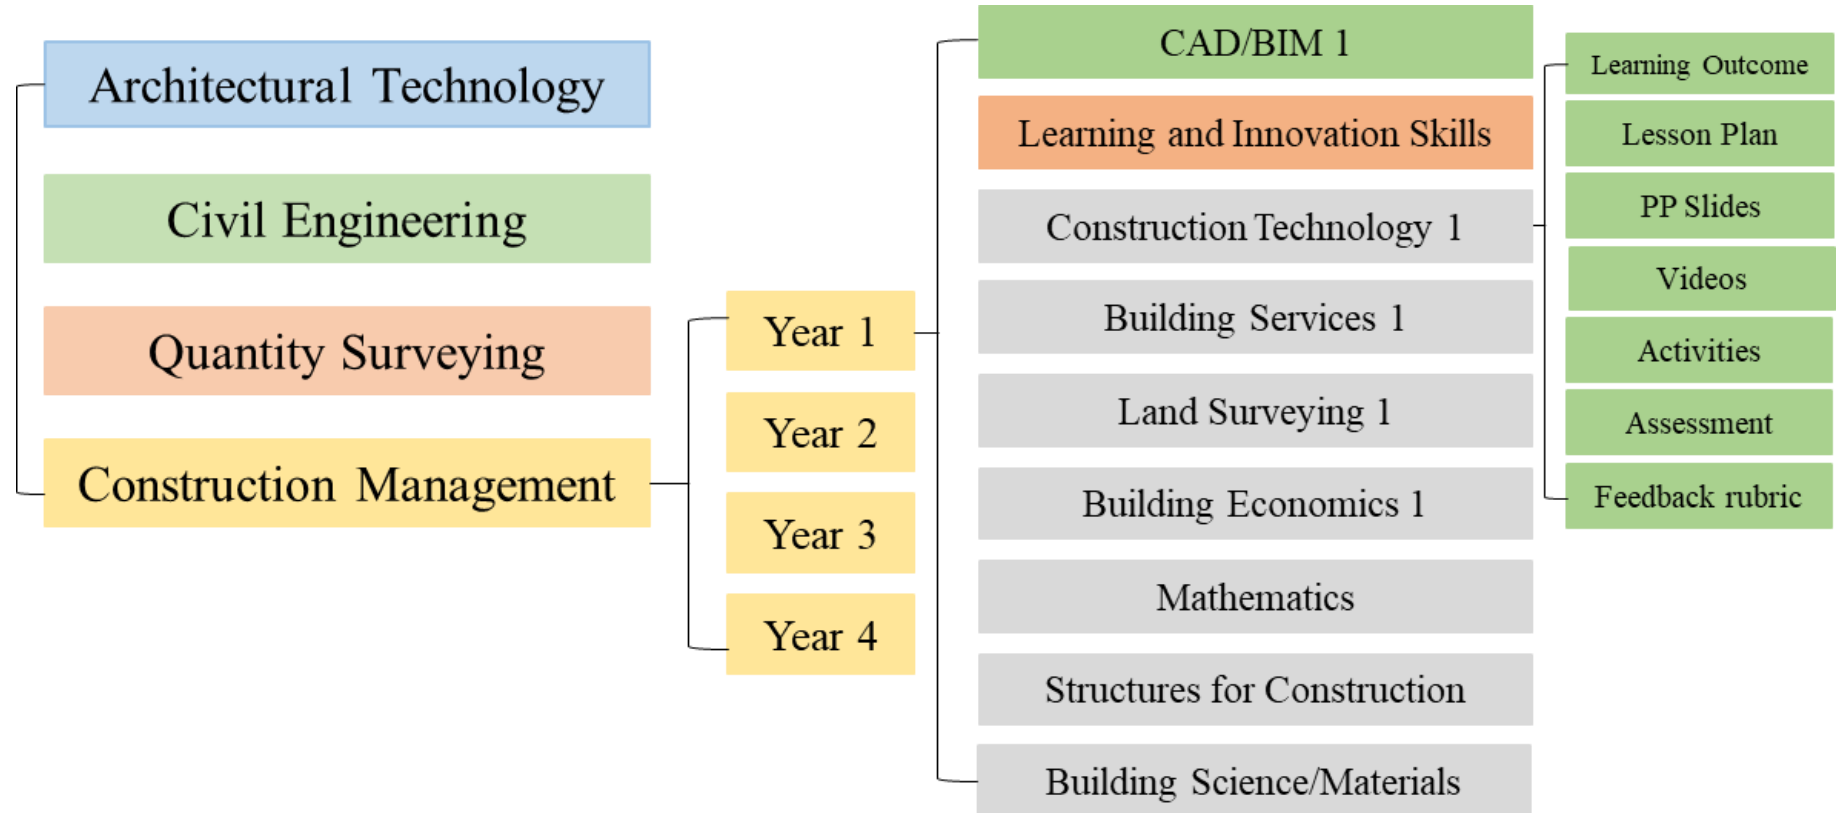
Architectural Technology

Civil Engineering

Quantity Surveying

Construction Management

Year 1

Year 2

Year 3

Year 4

CAD/BIM 1

Learning and Innovation Skills

Construction Technology 1

Building Services 1

Land Surveying 1

Building Economics 1

Mathematics

Structures for Construction

Building Science/Materials

Learning Outcome

Lesson Plan

PP Slides

Videos

Activities

Assessment

Feedback rubric